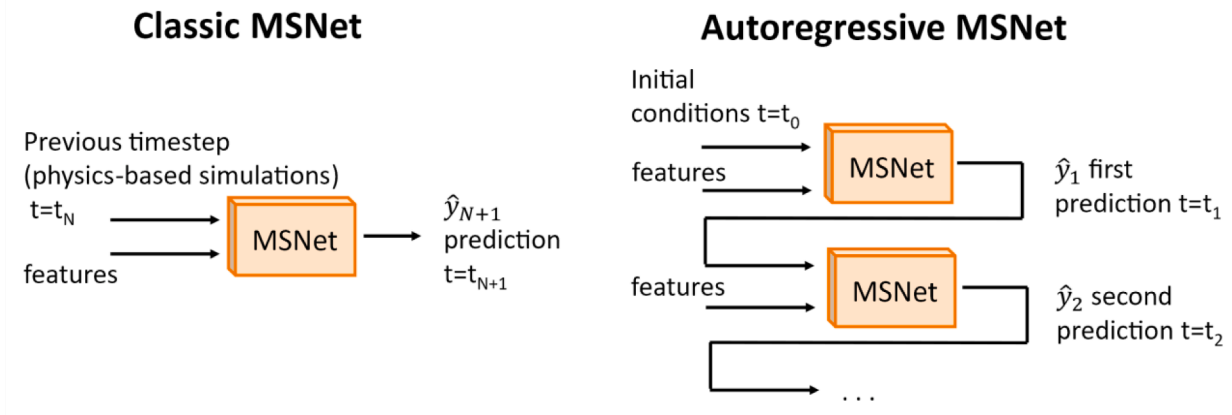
Classic MSNet

Previous timestep (physics-based simulations)

t=t$_N$

features

MSNet

$\hat{y}_{N+1}$ prediction t=t$_{N+1}$

Autoregressive MSNet

Initial conditions t=t$_0$

features

MSNet

$\hat{y}_1$ first prediction t=t$_1$

features

MSNet

$\hat{y}_2$ second prediction t=t$_2$

. . .